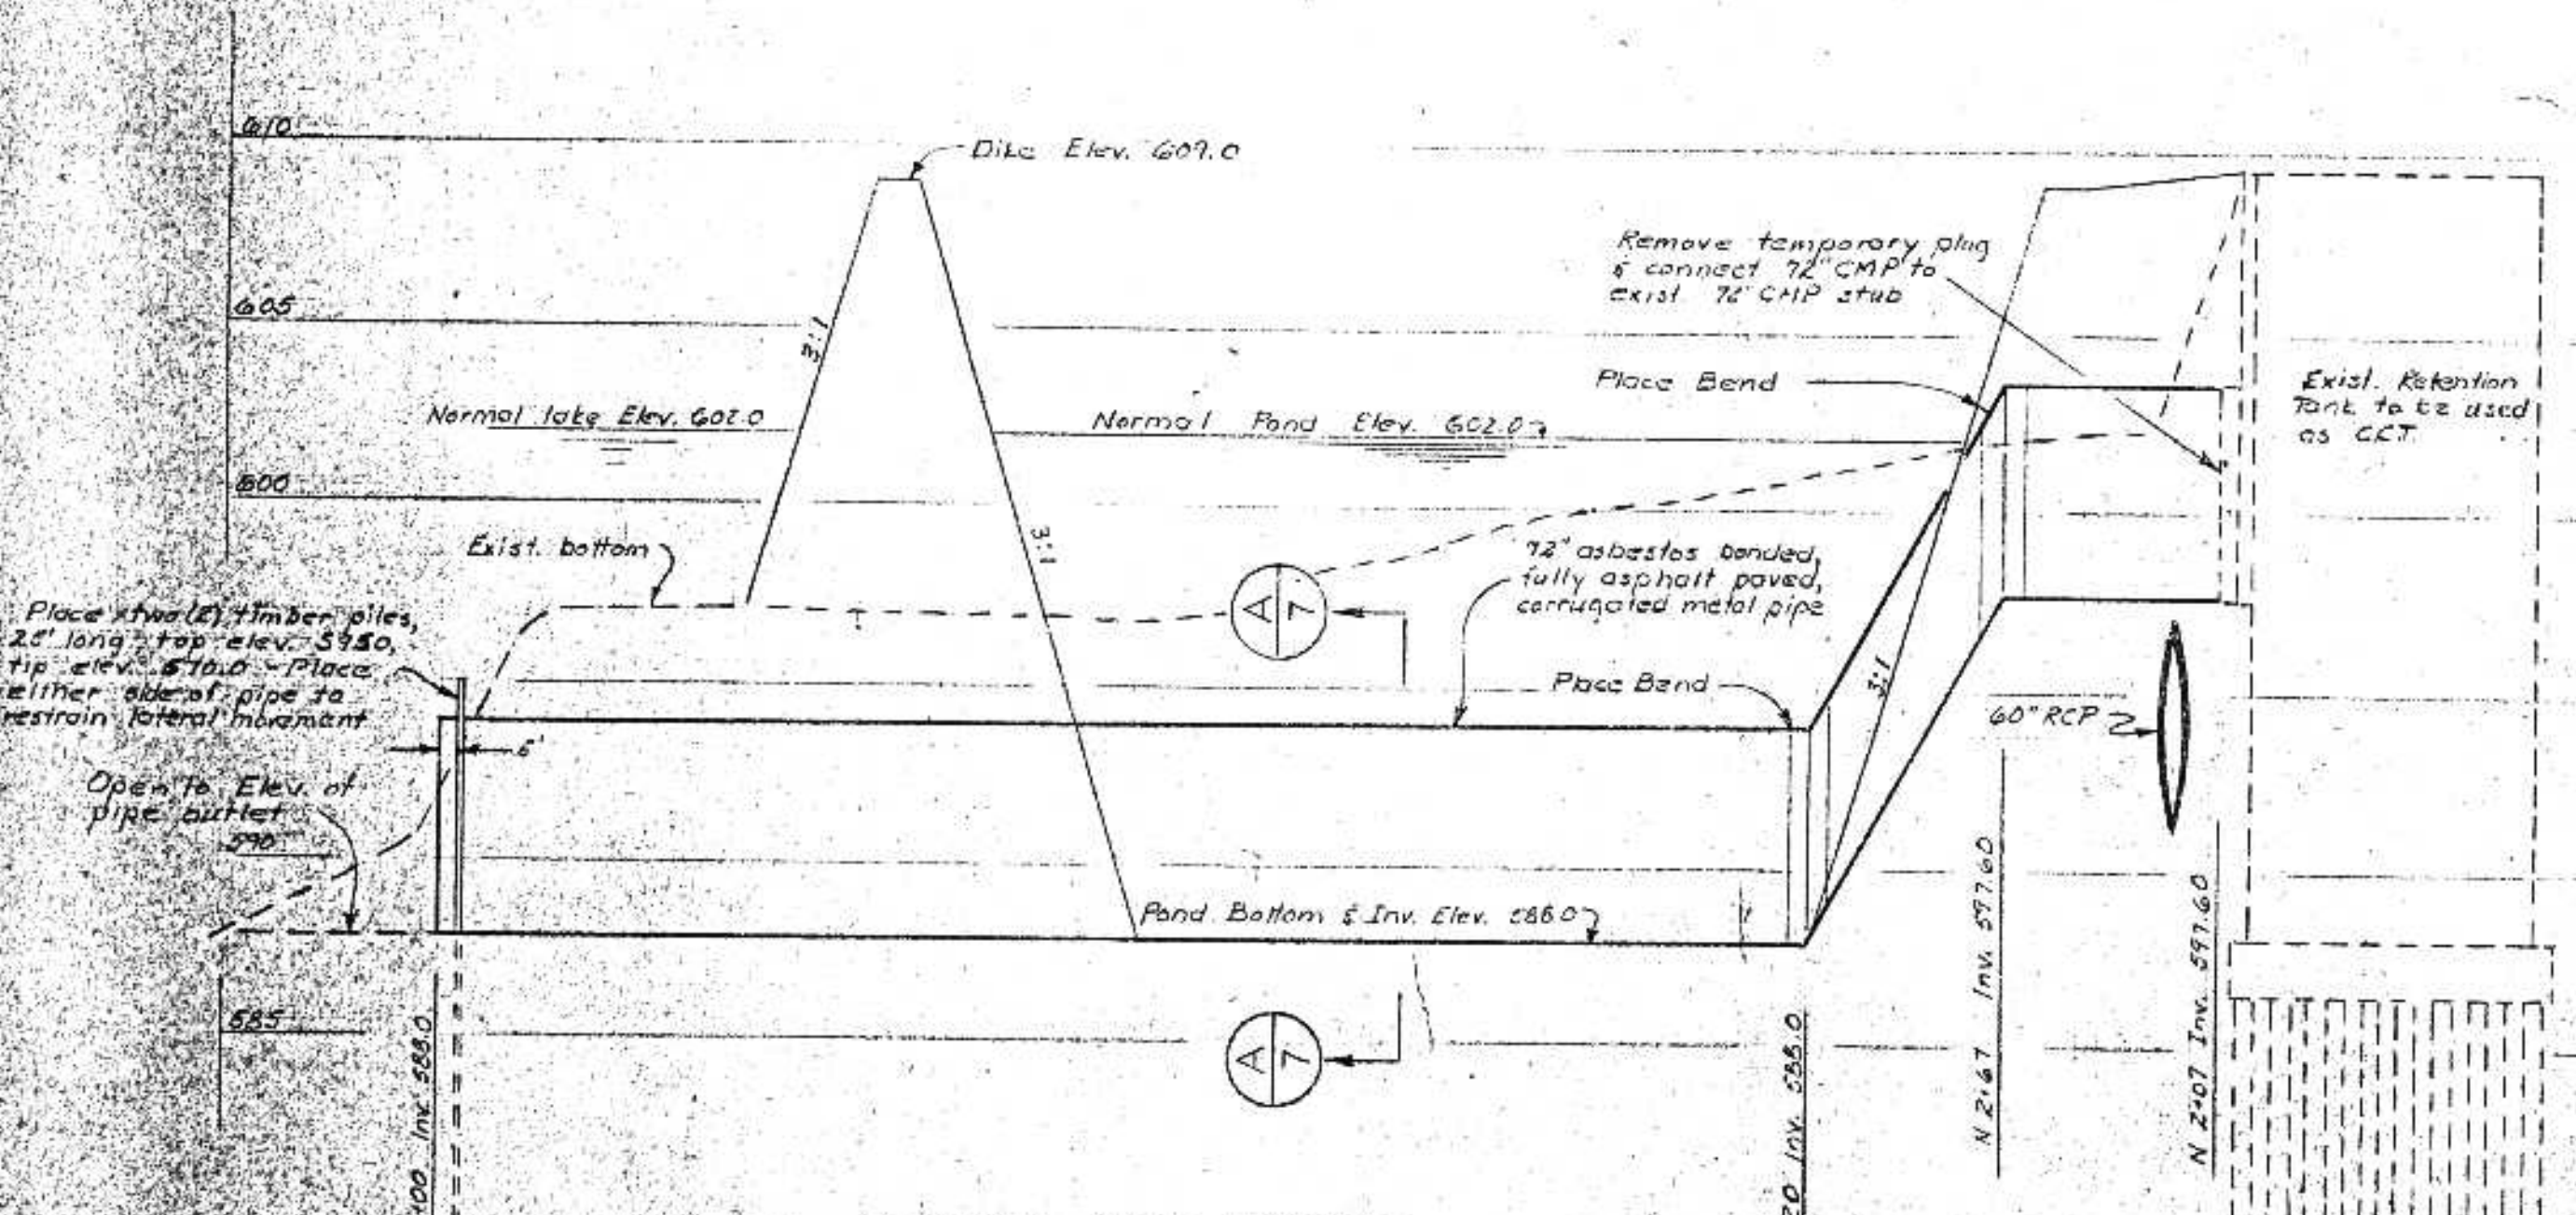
610

Dike Elev. 607.0

605

3:1

Remove temporary plug & connect 72" CMP to exist. 72" CMP stub

Place Bend

Exist. Retention Tank to be used as CCT

Normal lake Elev. 602.0

Normal Pond Elev. 602.0

600

3:1

Exist. bottom

72" asbestos bonded, fully asphalt paved, corrugated metal pipe

A
7

Place two (2) timber piles, 25' long, top elev. 595.0, tip elev. 570.0 - Place either side of pipe to restrain lateral movement

Place Bend

3:1

60" RCP

6"

Open to Elev. of pipe outlet 590

Pond Bottom & Inv. Elev. 588.0

585

A
7

N 2+67 Inv. 597.60

N 2+07 Inv. 597.60

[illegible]00 Inv. 588.0

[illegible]20 Inv. 588.0